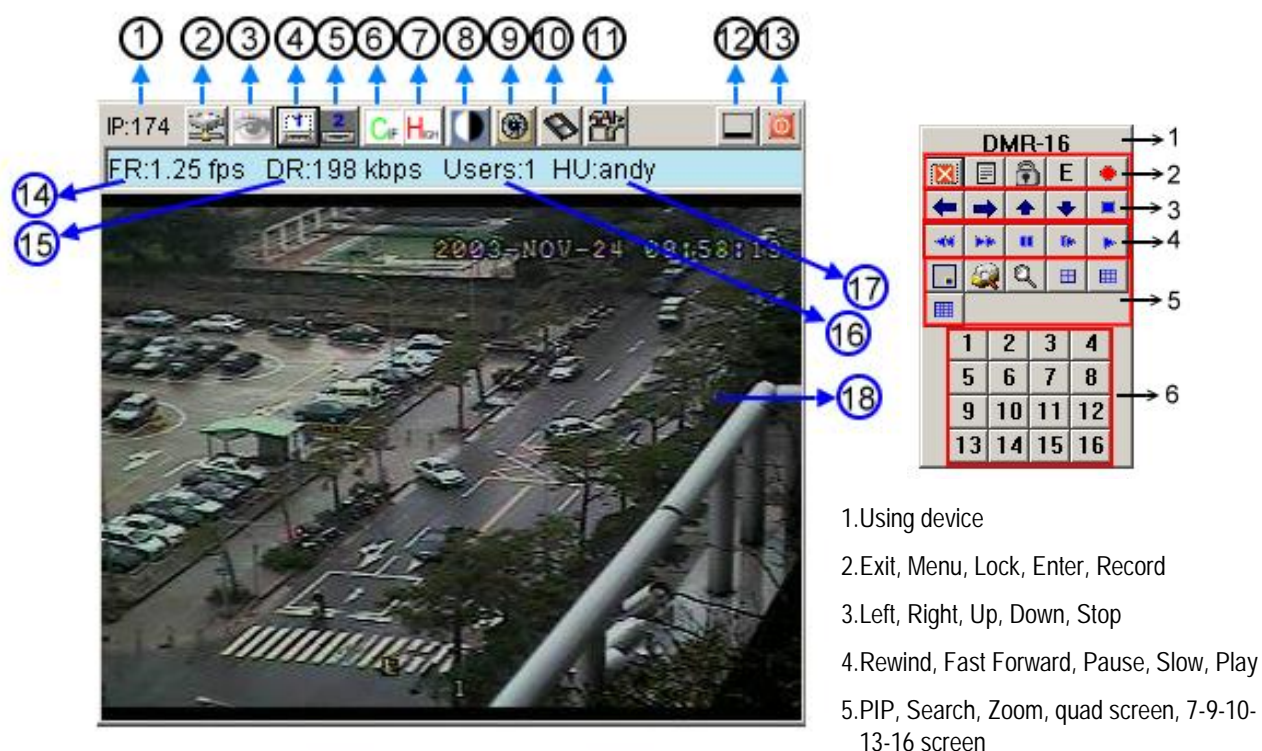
1 2 3 4 5 6 7 8 9 10 11 12 13

IP:174

FR:1.25 fps DR:198 kbps Users:1 HU:andy

14
15

2003-NOV-24 09:58:13

17
16
18

1

DMR-16 1

E 2

3

4

5

1 2 3 4
5 6 7 8
9 10 11 12
13 14 15 16
6

1.Using device

2.Exit, Menu, Lock, Enter, Record

3.Left, Right, Up, Down, Stop

4.Rewind, Fast Forward, Pause, Slow, Play

5.PIP, Search, Zoom, quad screen, 7-9-10-13-16 screen